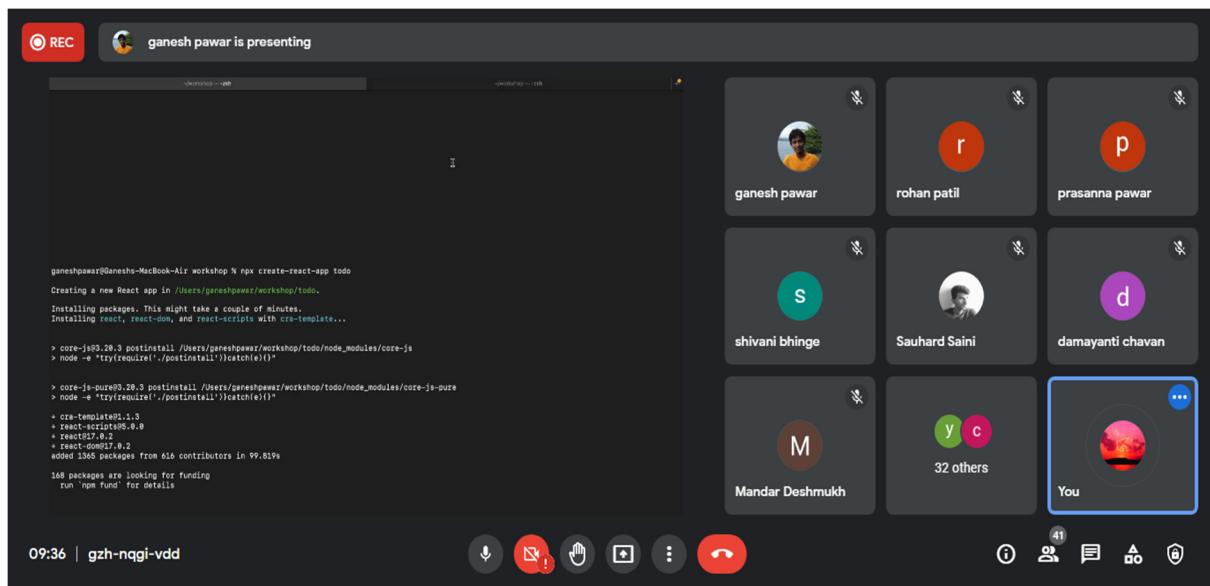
REC

ganesh pawar is presenting

~/workshop — -zsh

~/workshop — -zsh

ganeshpawar@Ganeshs-MacBook-Air workshop % npx create-react-app todo

Creating a new React app in /Users/ganeshpawar/workshop/todo.

Installing packages. This might take a couple of minutes.
Installing react, react-dom, and react-scripts with cra-template...

> core-js@3.20.3 postinstall /Users/ganeshpawar/workshop/todo/node_modules/core-js
> node -e "try{require('./postinstall')}catch(e){}"

> core-js-pure@3.20.3 postinstall /Users/ganeshpawar/workshop/todo/node_modules/core-js-pure
> node -e "try{require('./postinstall')}catch(e){}"

+ cra-template@1.1.3
+ react-scripts@5.0.0
+ react@17.0.2
+ react-dom@17.0.2
added 1365 packages from 616 contributors in 99.819s

168 packages are looking for funding
  run `npm fund` for details

ganesh pawar

r
rohan patil

p
prasanna pawar

s
shivani bhinge

Sauhard Saini

d
damayanti chavan

M
Mandar Deshmukh

y c
32 others

You

09:36 | gzh-nqgi-vdd

41